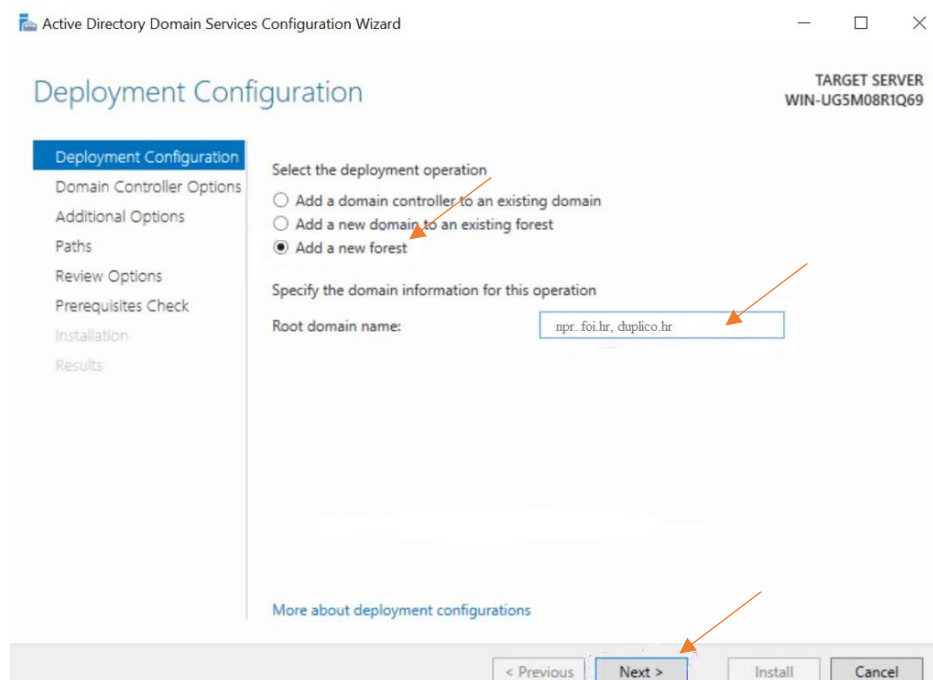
Active Directory Domain Services Configuration Wizard

Deployment Configuration

TARGET SERVER
WIN-UG5M08R1Q69

Deployment Configuration
Domain Controller Options
Additional Options
Paths
Review Options
Prerequisites Check
Installation
Results

Select the deployment operation
Add a domain controller to an existing domain
Add a new domain to an existing forest
Add a new forest

Specify the domain information for this operation
Root domain name: npr. foi.hr, duplico.hr

More about deployment configurations

< Previous Next > Install Cancel